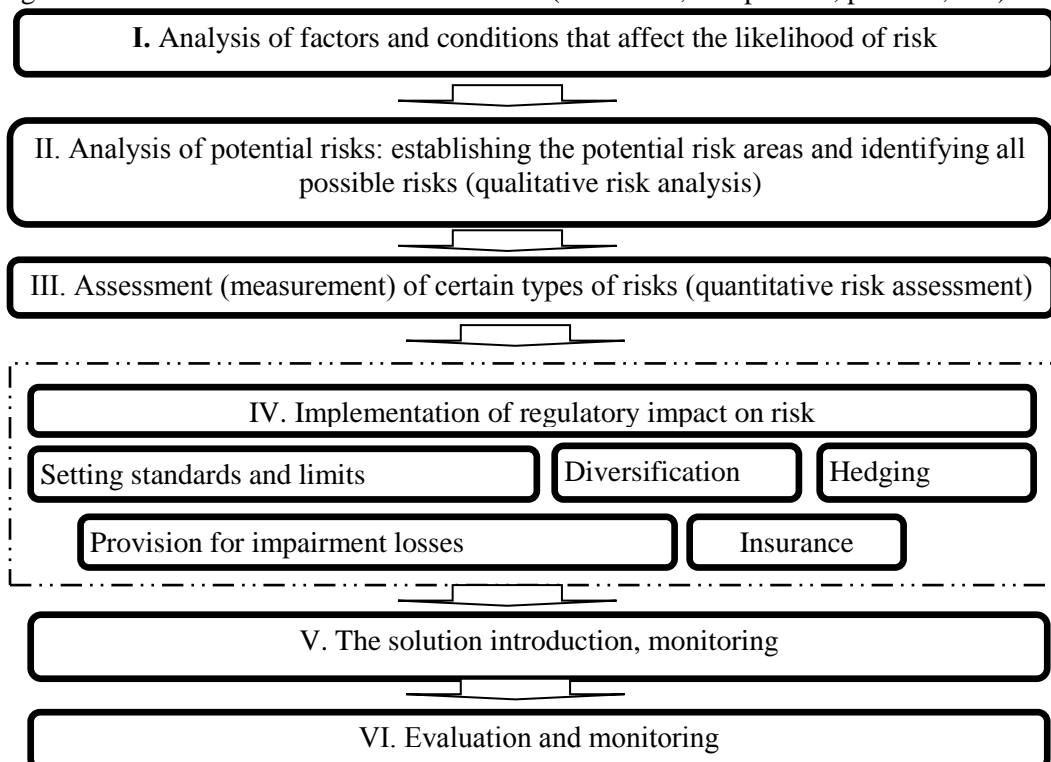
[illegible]

I. Analysis of factors and conditions that affect the likelihood of risk

II. Analysis of potential risks: establishing the potential risk areas and identifying all possible risks (qualitative risk analysis)

III. Assessment (measurement) of certain types of risks (quantitative risk assessment)

IV. Implementation of regulatory impact on risk

Setting standards and limits

Diversification

Hedging

Provision for impairment losses

Insurance

V. The solution introduction, monitoring

VI. Evaluation and monitoring